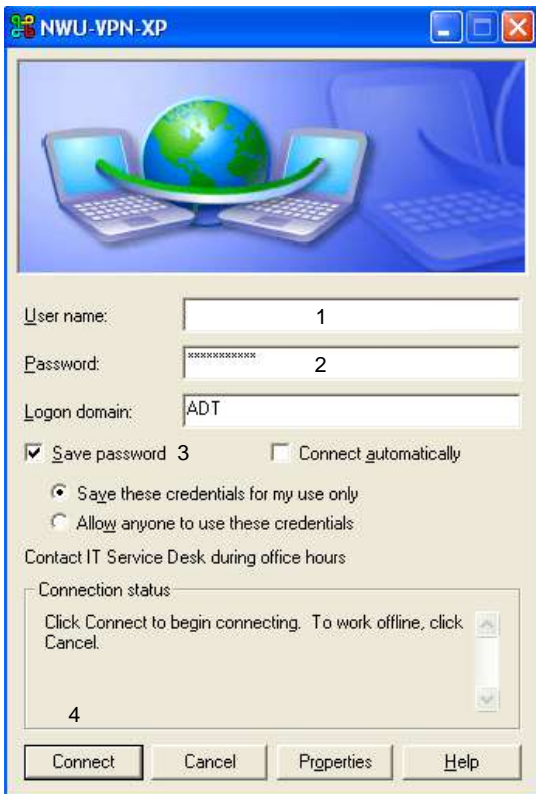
NWU-VPN-XP

User name: 1

Password: *********** 2

Logon domain: ADT

Save password 3

Connect automatically

Save these credentials for my use only

Allow anyone to use these credentials

Contact IT Service Desk during office hours

Connection status

Click Connect to begin connecting. To work offline, click Cancel.

4

Connect | Cancel | Properties | Help